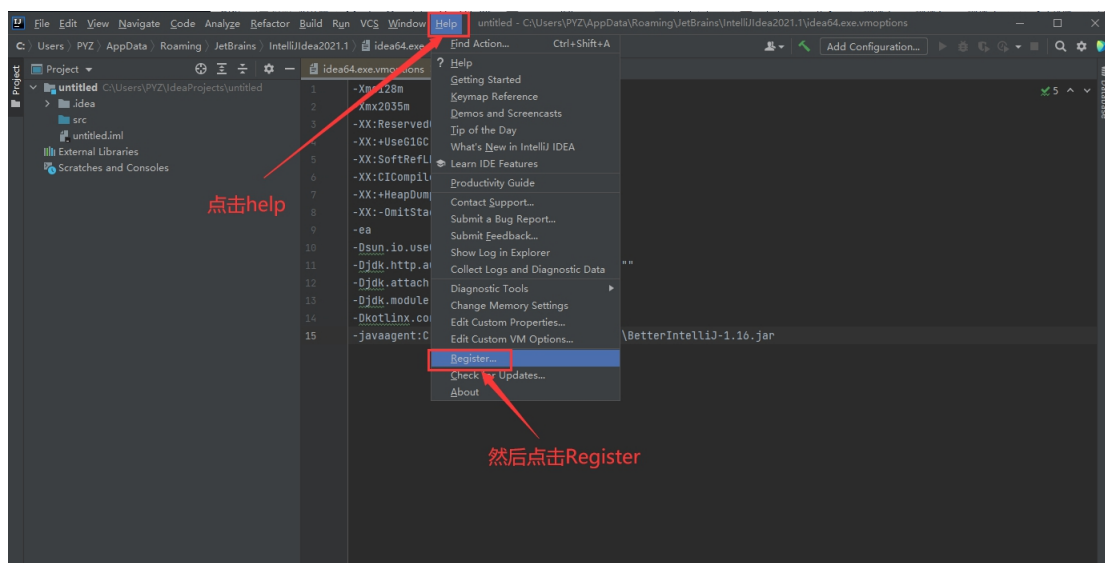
File Edit View Navigate Code Analyze Refactor Build Run VCS Window Help untitled - C:\Users\PYZ\AppData\Roaming\JetBrains\IntelliJIdea2021.1\idea64.exe.vmoptions

C: Users PYZ AppData Roaming JetBrains IntelliJIdea2021.1 idea64.exe

Add Configuration...

Project

untitled C:\Users\PYZ\IdeaProjects\untitled
.idea
src
untitled.iml
External Libraries
Scratches and Consoles

idea64.exe.vmoptions

1 -Xms128m
2 -Xmx2035m
3 -XX:ReservedC
4 -XX:+UseG1GC
5 -XX:SoftRefLR
6 -XX:CICompile
7 -XX:+HeapDump
8 -XX:-OmitStac
9 -ea
10 -Dsun.io.use
11 -Djdk.http.a ""
12 -Djdk.attach
13 -Djdk.module
14 -Dkotlinx.co
15 -javaagent:C \BetterIntelliJ-1.16.jar

5

Find Action... Ctrl+Shift+A
Help
Getting Started
Keymap Reference
Demos and Screencasts
Tip of the Day
What's New in IntelliJ IDEA
Learn IDE Features
Productivity Guide
Contact Support...
Submit a Bug Report...
Submit Feedback...
Show Log in Explorer
Collect Logs and Diagnostic Data
Diagnostic Tools
Change Memory Settings
Edit Custom Properties...
Edit Custom VM Options...
Register...
Check for Updates...
About

点击help

然后点击Register